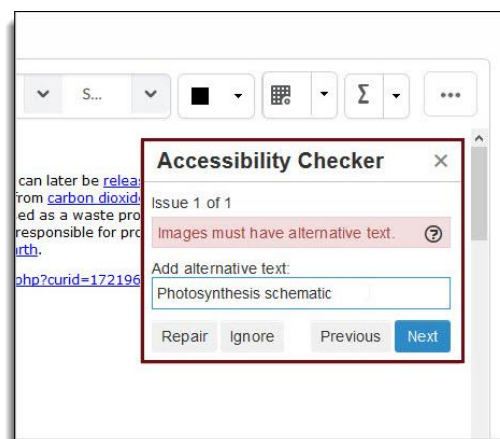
S...

Σ

...

can later be releas
from carbon dioxid
ed as a waste pro
esponsible for pro
rth.

php?curid=172196

Accessibility Checker ×

Issue 1 of 1

Images must have alternative text.

Add alternative text:

Photosynthesis schematic

Repair Ignore Previous Next